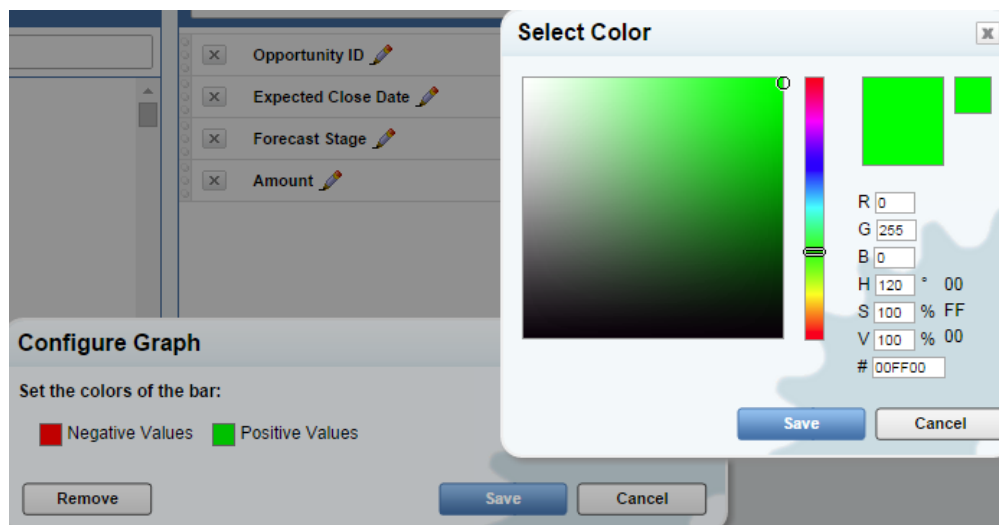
Opportunity ID

Expected Close Date

Forecast Stage

Amount

Select Color

R 0
G 255
B 0
H 120 ° 00
S 100 % FF
V 100 % 00
# 00FF00

Save

Cancel

Configure Graph

Set the colors of the bar:

Negative Values Positive Values

Remove

Save

Cancel